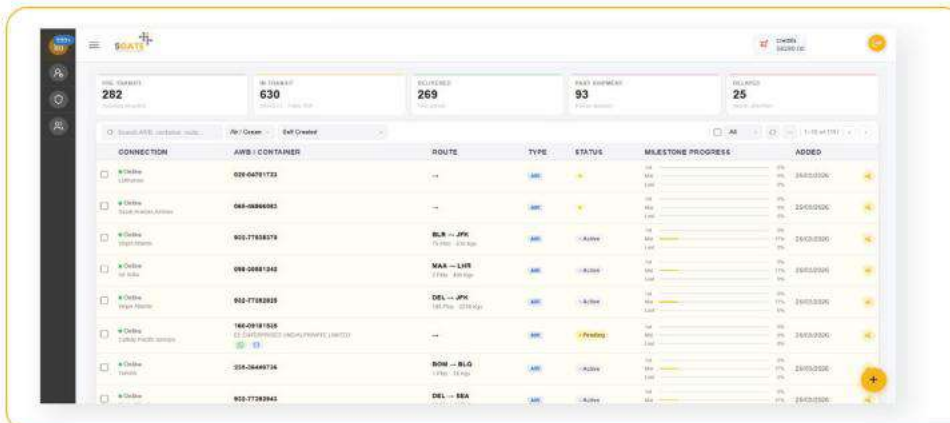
SOATE

Credits

| PRE-TRANSIT | IN TRANSIT | DELIVERED | PAST SHIPMENT | DELAYED |
|---|---|---|---|---|
| 282 | 630 | 269 | 93 | 25 |

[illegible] Air / Ocean Self Created All 1-10 of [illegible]

| CONNECTION | AWB / CONTAINER | ROUTE | TYPE | STATUS | MILESTONE PROGRESS | ADDED |
|---|---|---|---|---|---|---|
| Online Lufthansa | 020-04701723 | → | AIR | | | 25/03/2026 |
| Online Saudi Arabian Airlines | 065-06866083 | → | AIR | | | 25/03/2026 |
| Online Virgin Atlantic | 932-77658579 | BLR → JFK | AIR | Active | | 25/03/2026 |
| Online Air India | 098-00661242 | MAA → LHR | AIR | Active | | 25/03/2026 |
| Online Virgin Atlantic | 932-77282825 | DEL → JFK | AIR | Active | | 25/03/2026 |
| Online Cathay Pacific Airways | 160-09181515 | → | AIR | Pending | | 25/03/2026 |
| Online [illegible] | 235-26449736 | BOM → BLQ | AIR | Active | | 25/03/2026 |
| Online | 932-77282943 | DEL → SEA | AIR | Active | | 25/03/2026 |